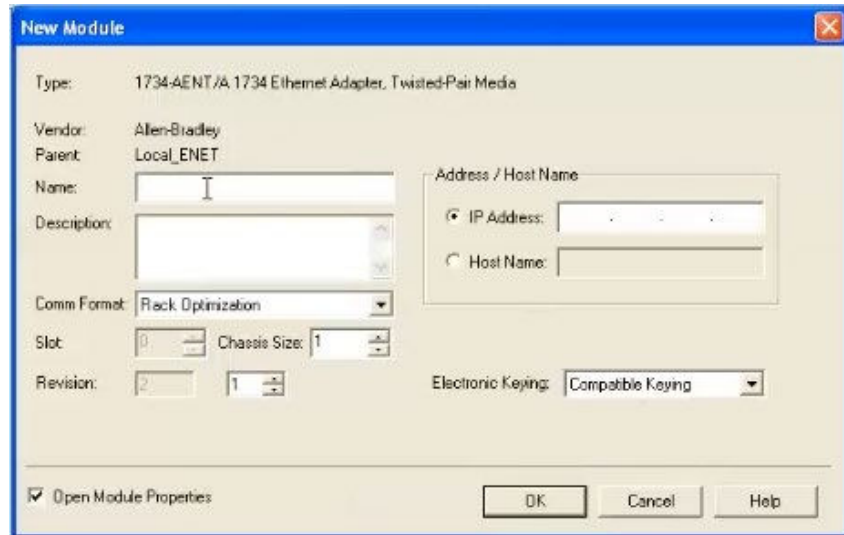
New Module

Type: 1734-AENT/A 1734 Ethernet Adapter, Twisted-Pair Media

Vendor: Allen-Bradley
Parent: Local_ENET
Name:
Description:

Address / Host Name
IP Address: . . .
Host Name:

Comm Format: Rack Optimization
Slot: 0
Chassis Size: 1
Revision: 2 1

Electronic Keying: Compatible Keying

Open Module Properties

OK
Cancel
Help